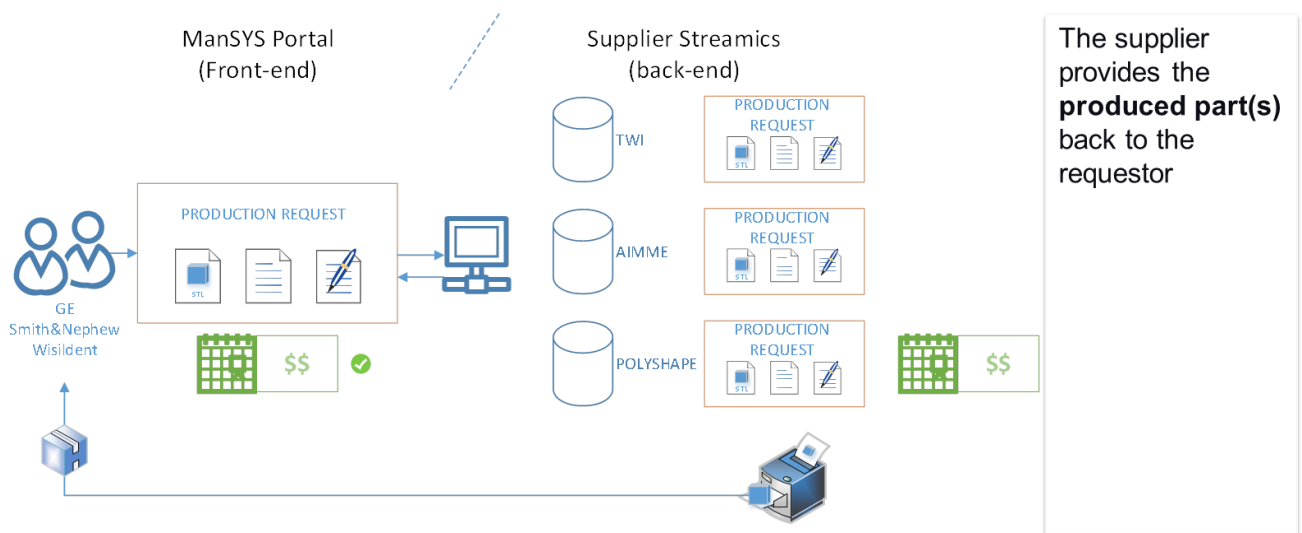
ManSYS Portal
(Front-end)

Supplier Streamics
(back-end)

The supplier provides the **produced part(s)** back to the requestor

GE
Smith&Nephew
Wisildent

PRODUCTION REQUEST

STL

$$

TWI

PRODUCTION REQUEST

STL

AIMME

PRODUCTION REQUEST

STL

POLYSHAPE

PRODUCTION REQUEST

STL

$$